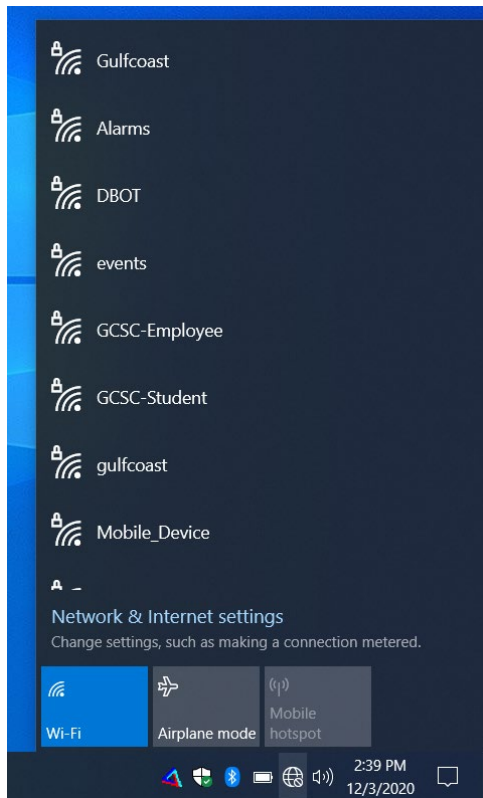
Gulfcoast

Alarms

DBOT

events

GCSC-Employee

GCSC-Student

gulfcoast

Mobile_Device

Network & Internet settings
Change settings, such as making a connection metered.

Wi-Fi

Airplane mode

Mobile hotspot

2:39 PM
12/3/2020